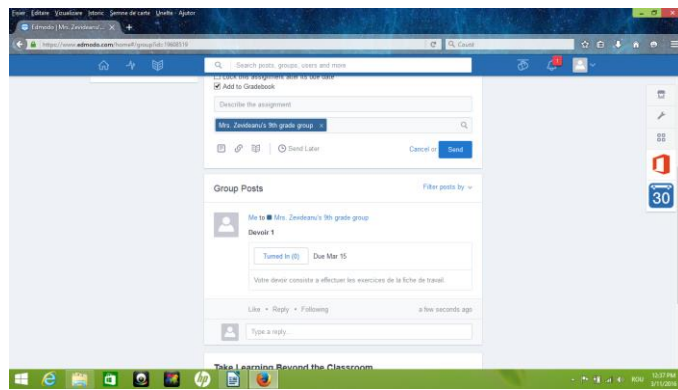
Fișier Editare Vizualizare Istoric Semne de carte Unelte Ajutor

Edmodo | Mrs. Zevideanu's ×

https://www.edmodo.com/home#/group?id=19668519

Cauți

Search posts, groups, users and more

1

Lock this assignment after its due date

Add to Gradebook

Describe the assignment

Mrs. Zevideanu's 9th grade group ×

Send Later

Cancel or

Send

Group Posts

Filter posts by

Me to Mrs. Zevideanu's 9th grade group

Devoir 1

Turned In (0)

Due Mar 15

Votre devoir consiste a effectuer les exercices de la fiche de travail.

Like • Reply • Following

a few seconds ago

Type a reply...

Take Learning Beyond the Classroom

30

ROU

12:37 PM
3/11/2016